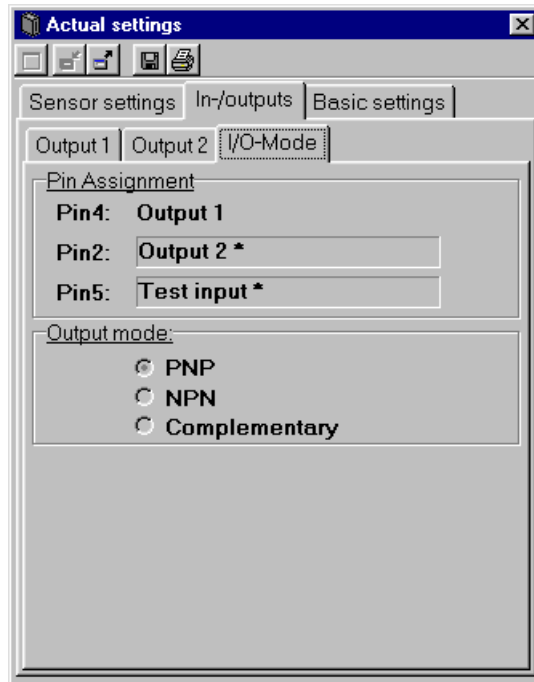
Actual settings

Sensor settings | In-/outputs | Basic settings

Output 1 | Output 2 | I/O-Mode

Pin Assignment

Pin4: Output 1

Pin2: Output 2 *

Pin5: Test input *

Output mode:

PNP

NPN

Complementary